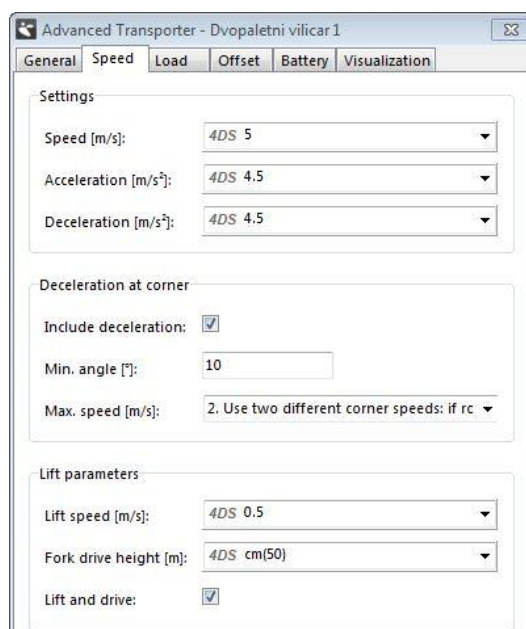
Advanced Transporter - Dvopaletni vilicar 1

General | Speed | Load | Offset | Battery | Visualization

Settings

Speed [m/s]: 4DS 5

Acceleration [m/s²]: 4DS 4.5

Deceleration [m/s²]: 4DS 4.5

Deceleration at corner

Include deceleration:

Min. angle [°]: 10

Max. speed [m/s]: 2. Use two different corner speeds: if rc

Lift parameters

Lift speed [m/s]: 4DS 0.5

Fork drive height [m]: 4DS cm(50)

Lift and drive: